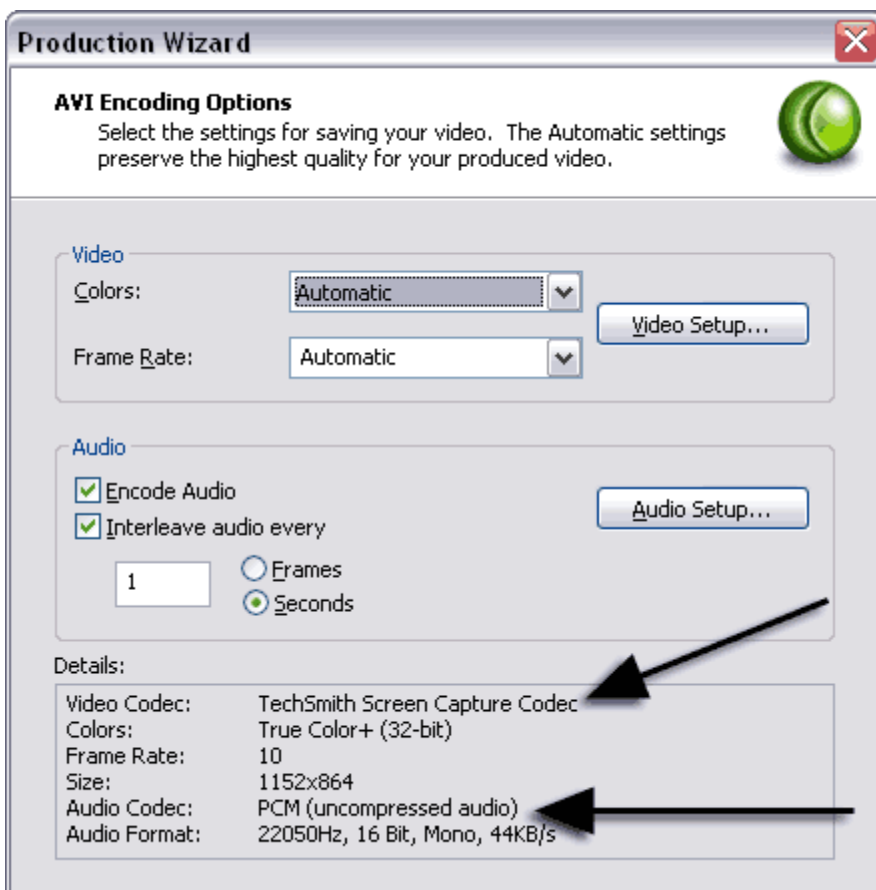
Production Wizard

AVI Encoding Options
Select the settings for saving your video. The Automatic settings preserve the highest quality for your produced video.

Video
Colors: Automatic
Frame Rate: Automatic
Video Setup...

Audio
Encode Audio
Interleave audio every
1
Frames
Seconds
Audio Setup...

Details:
| | |
|---|---|
| Video Codec: | TechSmith Screen Capture Codec |
| Colors: | True Color+ (32-bit) |
| Frame Rate: | 10 |
| Size: | 1152x864 |
| Audio Codec: | PCM (uncompressed audio) |
| Audio Format: | 22050Hz, 16 Bit, Mono, 44KB/s |